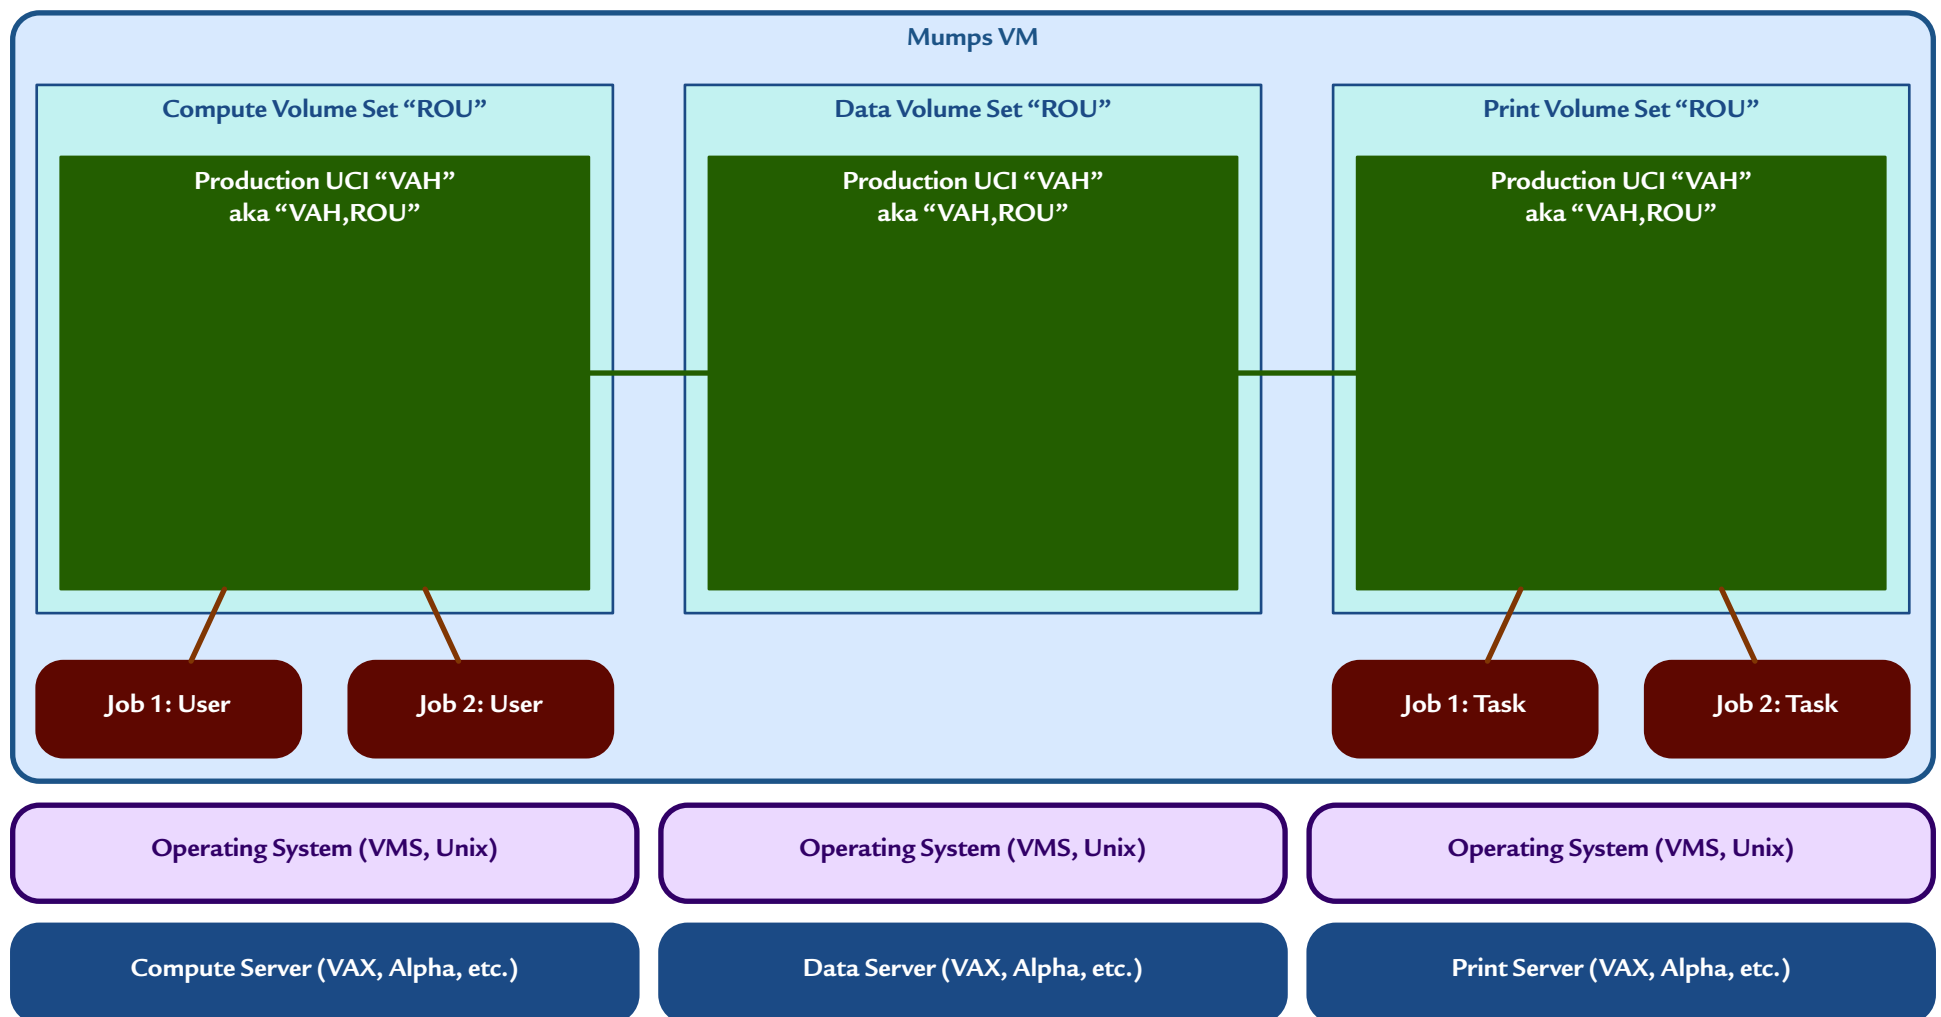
Mumps VM

Compute Volume Set “ROU”

Production UCI “VAH”
aka “VAH,ROU”

Data Volume Set “ROU”

Production UCI “VAH”
aka “VAH,ROU”

Print Volume Set “ROU”

Production UCI “VAH”
aka “VAH,ROU”

Job 1: User

Job 2: User

Job 1: Task

Job 2: Task

Operating System (VMS, Unix)

Operating System (VMS, Unix)

Operating System (VMS, Unix)

Compute Server (VAX, Alpha, etc.)

Data Server (VAX, Alpha, etc.)

Print Server (VAX, Alpha, etc.)